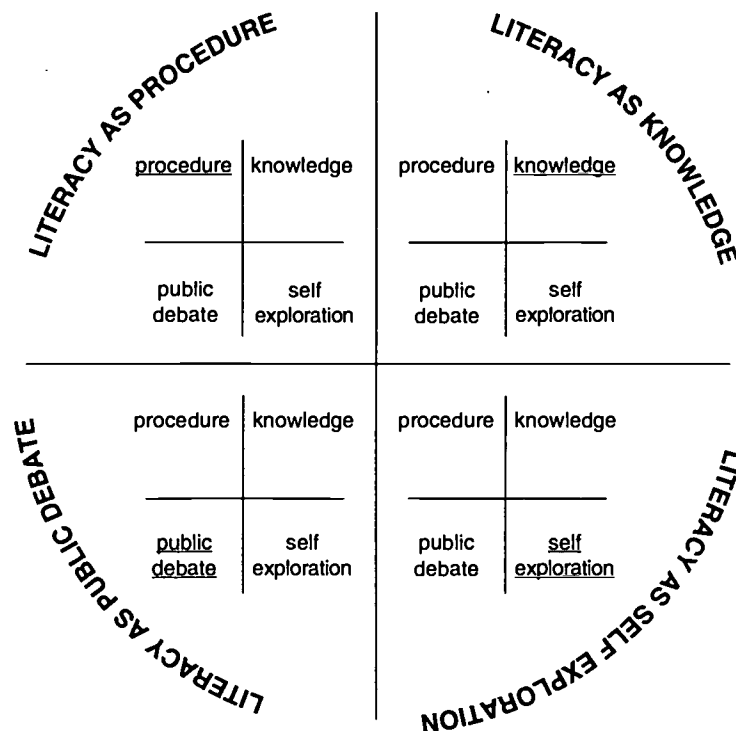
LITERACY AS PROCEDURE

procedure | knowledge

public debate | self exploration

LITERACY AS KNOWLEDGE

procedure | knowledge

public debate | self exploration

LITERACY AS PUBLIC DEBATE

procedure | knowledge

public debate | self exploration

LITERACY AS SELF EXPLORATION

procedure | knowledge

public debate | self exploration